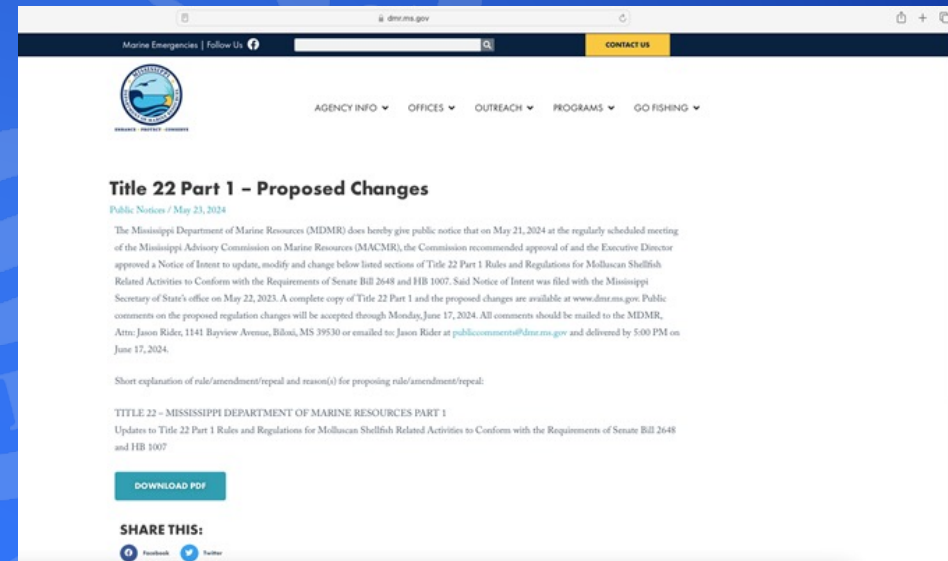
dmr.ms.gov

Marine Emergencies | Follow Us

CONTACT US

AGENCY INFO OFFICES OUTREACH PROGRAMS GO FISHING

Title 22 Part 1 – Proposed Changes

Public Notices / May 23, 2024

The Mississippi Department of Marine Resources (MDMR) does hereby give public notice that on May 21, 2024 at the regularly scheduled meeting of the Mississippi Advisory Commission on Marine Resources (MACMR), the Commission recommended approval of and the Executive Director approved a Notice of Intent to update, modify and change below listed sections of Title 22 Part 1 Rules and Regulations for Molluscan Shellfish Related Activities to Conform with the Requirements of Senate Bill 2648 and HB 1007. Said Notice of Intent was filed with the Mississippi Secretary of State's office on May 22, 2023. A complete copy of Title 22 Part 1 and the proposed changes are available at www.dmr.ms.gov. Public comments on the proposed regulation changes will be accepted through Monday, June 17, 2024. All comments should be mailed to the MDMR, Attn: Jason Rider, 1141 Bayview Avenue, Biloxi, MS 39530 or emailed to: Jason Rider at publiccomments@dmr.ms.gov and delivered by 5:00 PM on June 17, 2024.

Short explanation of rule/amendment/repeal and reason(s) for proposing rule/amendment/repeal:

TITLE 22 – MISSISSIPPI DEPARTMENT OF MARINE RESOURCES PART 1
Updates to Title 22 Part 1 Rules and Regulations for Molluscan Shellfish Related Activities to Conform with the Requirements of Senate Bill 2648 and HB 1007

DOWNLOAD PDF

SHARE THIS:

Facebook Twitter